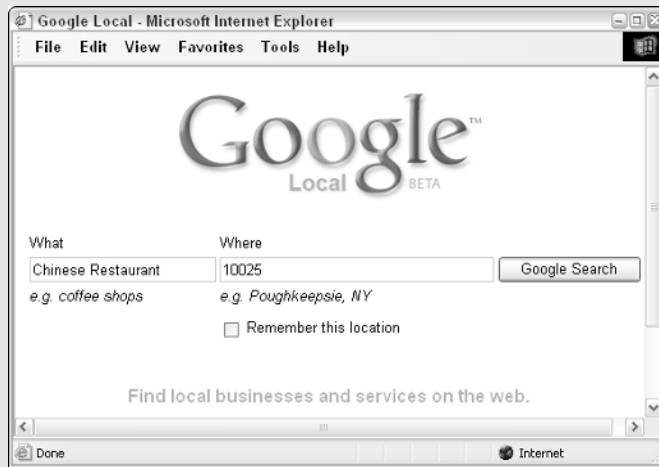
Google Local - Microsoft Internet Explorer

File Edit View Favorites Tools Help

Google™
Local BETA

What
Chinese Restaurant
e.g. coffee shops

Where
10025
e.g. Poughkeepsie, NY

Google Search

Remember this location

Find local businesses and services on the web.

Done

Internet